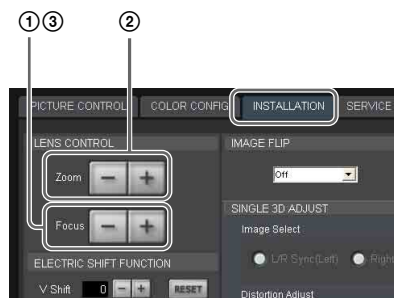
①③ ②

PICTURE CONTROL COLOR CONFIG INSTALLATION SERVICE

LENS CONTROL

Zoom − +

Focus − +

ELECTRIC SHIFT FUNCTION

V Shift 0 − + RESET

IMAGE FLIP

Off

SINGLE 3D ADJUST

Image Select

L/R Sync(Left) Right

Distortion Adjust